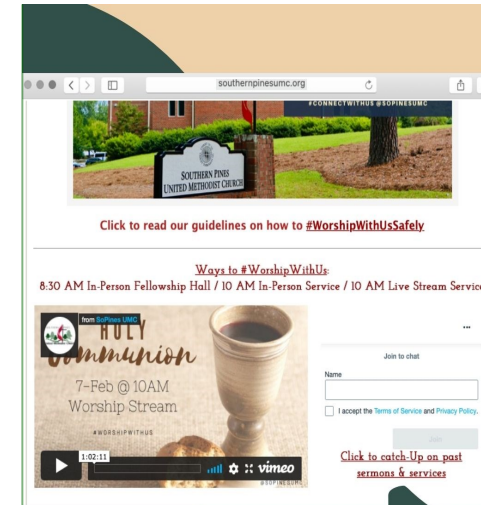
southernpinesumc.org

#CONNECTWITHUS @SOPINESUMC

SOUTHERN PINES UNITED METHODIST CHURCH

Click to read our guidelines on how to #WorshipWithUsSafely

Ways to #WorshipWithUs:

8:30 AM In-Person Fellowship Hall / 10 AM In-Person Service / 10 AM Live Stream Servic

from SoPines UMC

HOLY Communion

7-Feb @ 10AM Worship Stream

#WORSHIPWITHUS

1:02:11

vimeo

@SOPINESUMC

...

Join to chat

Name

I accept the Terms of Service and Privacy Policy.

Join

Click to catch-Up on past sermons & services